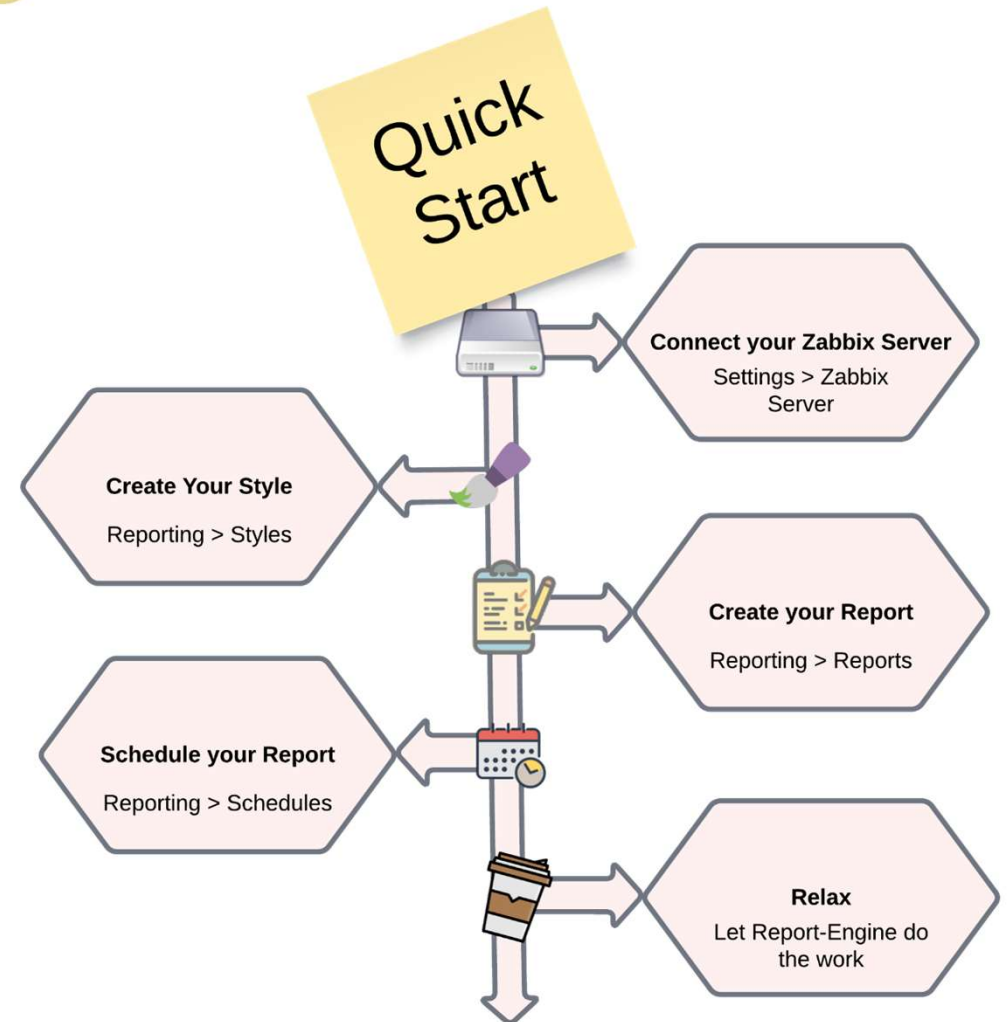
Quick Start

Connect your Zabbix Server
Settings > Zabbix Server

Create Your Style
Reporting > Styles

Create your Report
Reporting > Reports

Schedule your Report
Reporting > Schedules

Relax
Let Report-Engine do the work